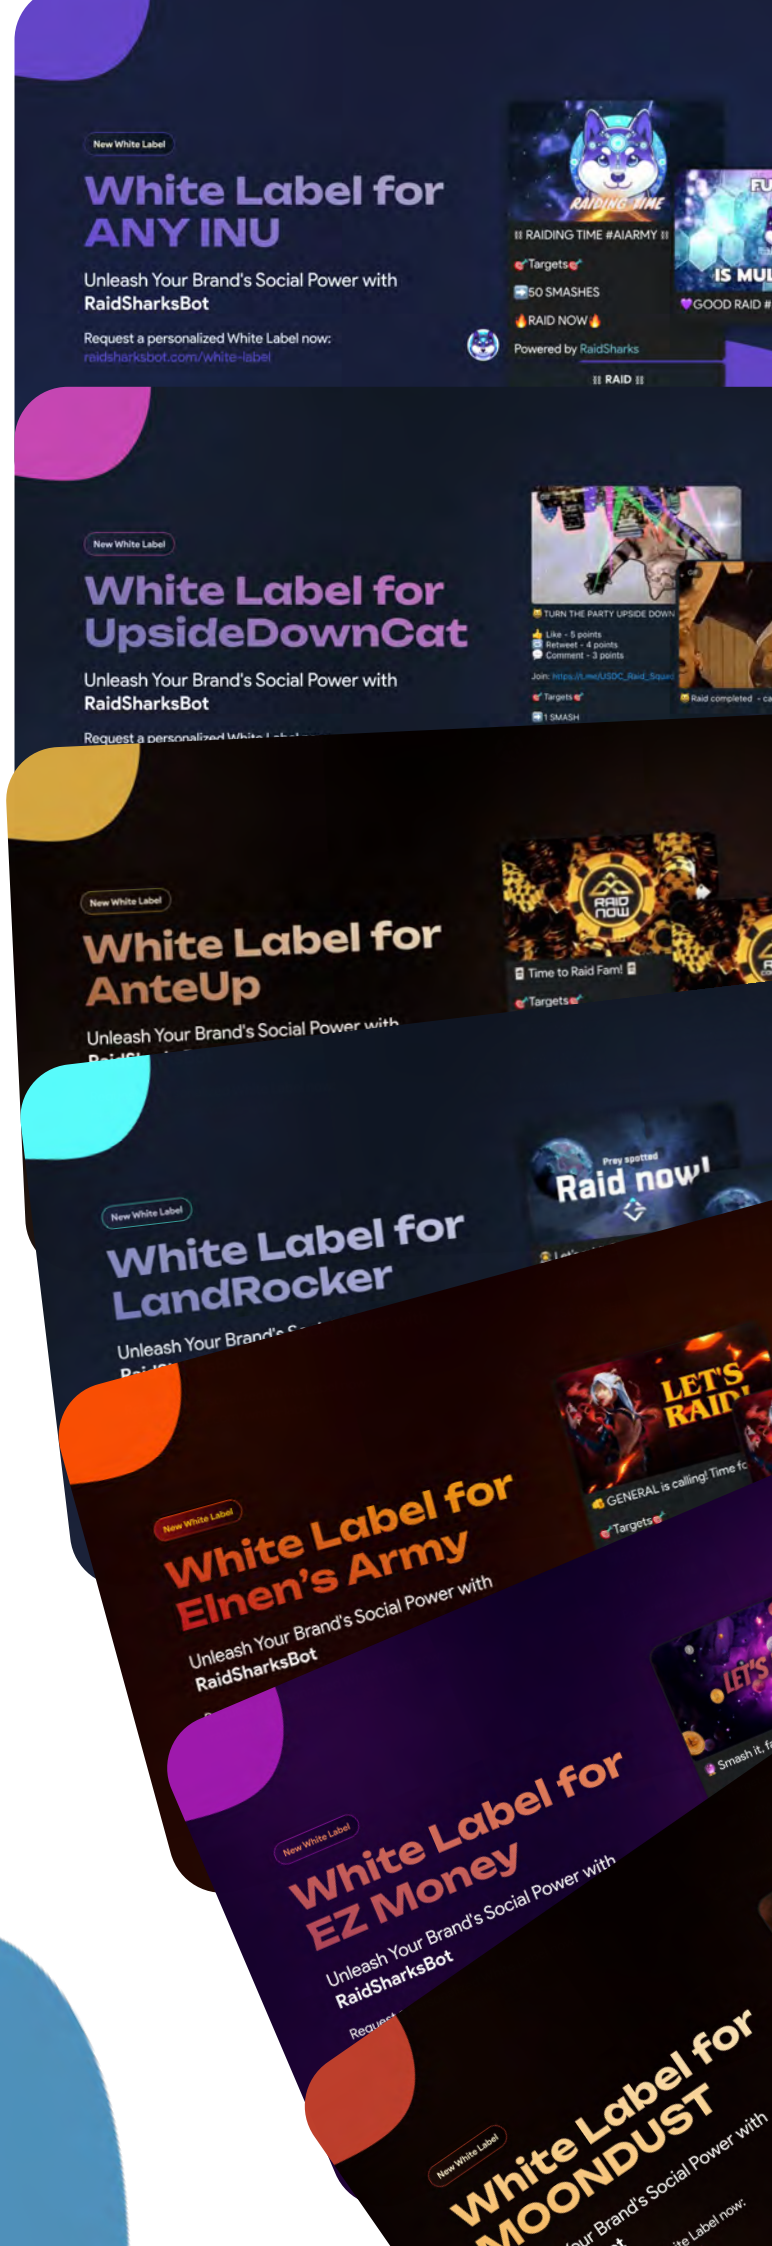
New White Label

White Label for ANY INU

Unleash Your Brand's Social Power with RaidSharksBot

Request a personalized White Label now:
raidsharksbot.com/white-label

RAIDING TIME

‼ RAIDING TIME #AIARMY ‼

Targets

50 SMASHES

RAID NOW

Powered by RaidSharks

‼ RAID ‼

FU

IS MUL

GOOD RAID #

New White Label

White Label for UpsideDownCat

Unleash Your Brand's Social Power with RaidSharksBot

Request a personalized White Label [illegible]

TURN THE PARTY UPSIDE DOWN

Like - 5 points
Retweet - 4 points
Comment - 3 points

Join: https://t.me/USDC_Raid_Squad

Targets

1 SMASH

Raid completed - ca

New White Label

White Label for AnteUp

Unleash Your Brand's Social Power with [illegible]

RAID NOW

Time to Raid Fam!

Targets

New White Label

White Label for LandRocker

Unleash Your Brand's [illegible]

Prey spotted

Raid now!

New White Label

White Label for Elnen's Army

Unleash Your Brand's Social Power with RaidSharksBot

LET'S RAID!

GENERAL is calling! Time fo

Targets

New White Label

White Label for EZ Money

Unleash Your Brand's Social Power with RaidSharksBot

Request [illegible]

LET'S

Smash it, f

New White Label

White Label for MOONDUST

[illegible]our Brand's Social Power with

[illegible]ite Label now: